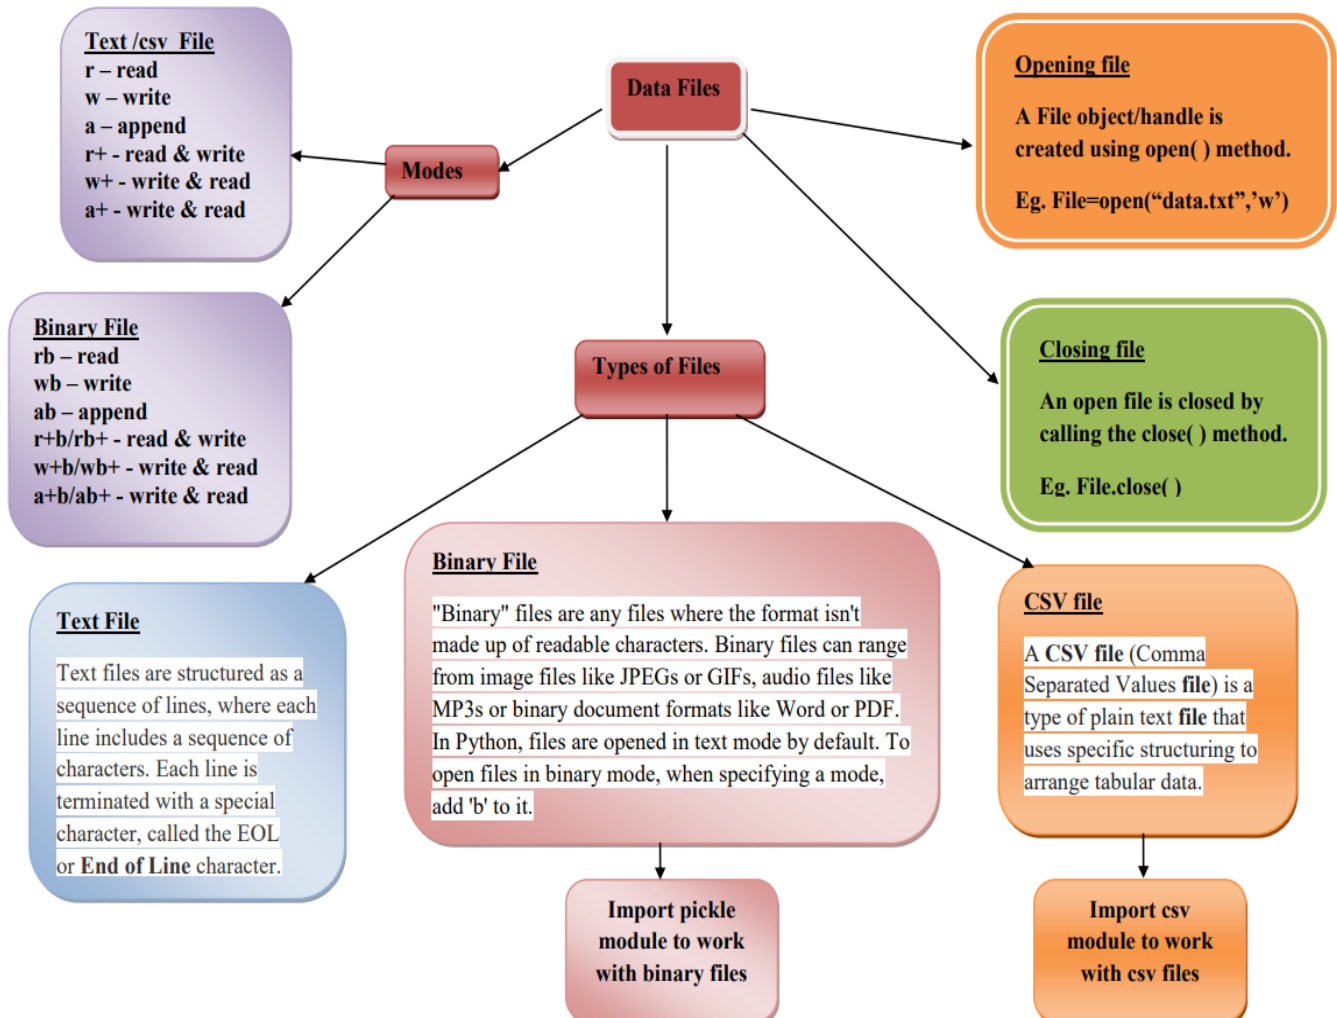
Data Files

Modes

Text /csv File
r – read
w – write
a – append
r+ - read & write
w+ - write & read
a+ - write & read

Binary File
rb – read
wb – write
ab – append
r+b/rb+ - read & write
w+b/wb+ - write & read
a+b/ab+ - write & read

Opening file

A File object/handle is created using open( ) method.

Eg. File=open(“data.txt”,’w’)

Closing file

An open file is closed by calling the close( ) method.

Eg. File.close( )

Types of Files

Text File

Text files are structured as a sequence of lines, where each line includes a sequence of characters. Each line is terminated with a special character, called the EOL or End of Line character.

Binary File

"Binary" files are any files where the format isn't made up of readable characters. Binary files can range from image files like JPEGs or GIFs, audio files like MP3s or binary document formats like Word or PDF. In Python, files are opened in text mode by default. To open files in binary mode, when specifying a mode, add 'b' to it.

CSV file

A CSV file (Comma Separated Values file) is a type of plain text file that uses specific structuring to arrange tabular data.

Import pickle module to work with binary files

Import csv module to work with csv files